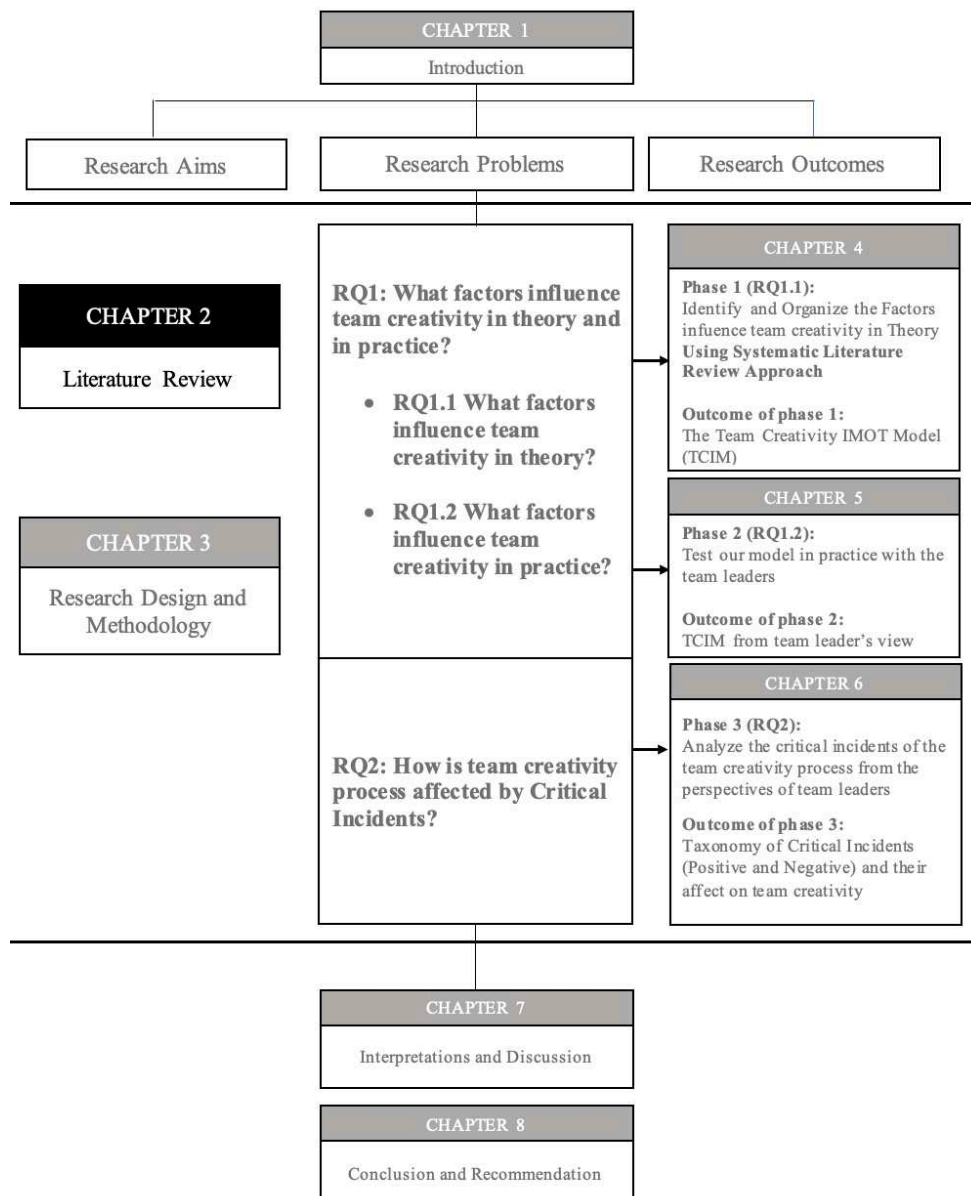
CHAPTER 1

Introduction

Research Aims

Research Problems

Research Outcomes

CHAPTER 2

Literature Review

CHAPTER 3

Research Design and Methodology

RQ1: What factors influence team creativity in theory and in practice?

- RQ1.1 What factors influence team creativity in theory?
- RQ1.2 What factors influence team creativity in practice?

RQ2: How is team creativity process affected by Critical Incidents?

CHAPTER 4

Phase 1 (RQ1.1):
Identify and Organize the Factors infuence team creativity in Theory **Using Systematic Literature Review Approach**

Outcome of phase 1:
The Team Creativity IMOT Model (TCIM)

CHAPTER 5

Phase 2 (RQ1.2):
Test our model in practice with the team leaders

Outcome of phase 2:
TCIM from team leader's view

CHAPTER 6

Phase 3 (RQ2):
Analyze the critical incidents of the team creativity process from the perspectives of team leaders

Outcome of phase 3:
Taxonomy of Critical Incidents (Positive and Negative) and their affect on team creativity

CHAPTER 7

Interpretations and Discussion

CHAPTER 8

Conclusion and Recommendation